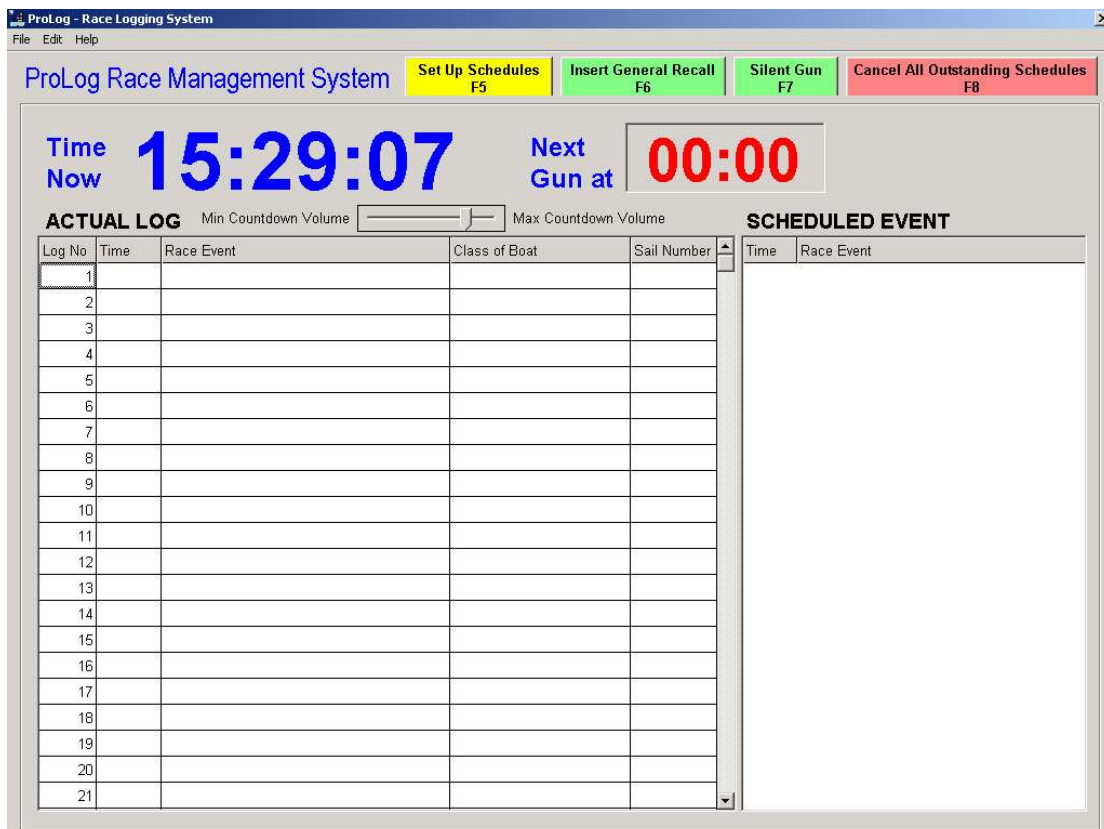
ProLog - Race Logging System

File Edit Help

ProLog Race Management System

Set Up Schedules
F5

Insert General Recall
F6

Silent Gun
F7

Cancel All Outstanding Schedules
F8

Time Now 15:29:07

Next Gun at 00:00

ACTUAL LOG Min Countdown Volume Max Countdown Volume

| Log No | Time | Race Event | Class of Boat | Sail Number |
|---|---|---|---|---|
| 1 | | | | |
| 2 | | | | |
| 3 | | | | |
| 4 | | | | |
| 5 | | | | |
| 6 | | | | |
| 7 | | | | |
| 8 | | | | |
| 9 | | | | |
| 10 | | | | |
| 11 | | | | |
| 12 | | | | |
| 13 | | | | |
| 14 | | | | |
| 15 | | | | |
| 16 | | | | |
| 17 | | | | |
| 18 | | | | |
| 19 | | | | |
| 20 | | | | |
| 21 | | | | |

SCHEDULED EVENT

| Time | Race Event |
|---|---|